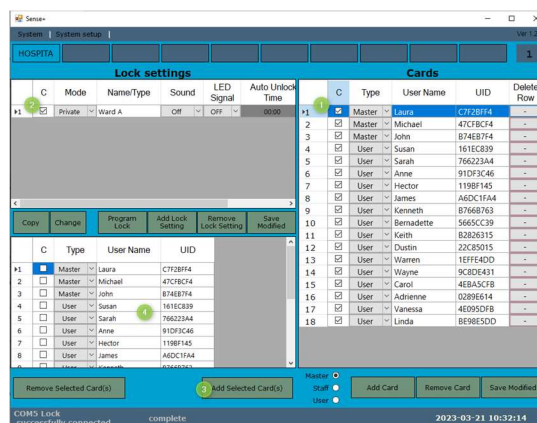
Sense+

System | System setup |

Ver 1.2

HOSPITA

1

Lock settings

| | C | Mode | Name/Type | Sound | LED Signal | Auto Unlock Time |
|---|---|---|---|---|---|---|
| ▸1 | ☑ | Private | Ward A | Off | OFF | 00:00 |

2

Copy | Change | Program Lock | Add Lock Setting | Remove Lock Setting | Save Modified

| | C | Type | User Name | UID |
|---|---|---|---|---|
| ▸1 | ☐ | Master | Laura | C7F2BFF4 |
| 2 | ☐ | Master | Michael | 47CFBCF4 |
| 3 | ☐ | Master | John | B74EB7F4 |
| 4 | ☐ | User | Susan | 161EC839 |
| 5 | ☐ | User | Sarah | 766223A4 |
| 6 | ☐ | User | Anne | 91DF3C46 |
| 7 | ☐ | User | Hector | 119BF145 |
| 8 | ☐ | User | James | A6DC1FA4 |
| 9 | ☐ | User | Kenneth | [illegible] |

4

Cards

| | C | Type | User Name | UID | Delete Row |
|---|---|---|---|---|---|
| ▸1 | ☑ | Master | Laura | C7F2BFF4 | - |
| 2 | ☑ | Master | Michael | 47CFBCF4 | - |
| 3 | ☑ | Master | John | B74EB7F4 | - |
| 4 | ☑ | User | Susan | 161EC839 | - |
| 5 | ☑ | User | Sarah | 766223A4 | - |
| 6 | ☑ | User | Anne | 91DF3C46 | - |
| 7 | ☑ | User | Hector | 119BF145 | - |
| 8 | ☑ | User | James | A6DC1FA4 | - |
| 9 | ☑ | User | Kenneth | B766B763 | - |
| 10 | ☑ | User | Bernadette | 5665CC39 | - |
| 11 | ☑ | User | Keith | B2826315 | - |
| 12 | ☑ | User | Dustin | 22C85015 | - |
| 13 | ☑ | User | Warren | 1EFFE4DD | - |
| 14 | ☑ | User | Wayne | 9C8DE431 | - |
| 15 | ☑ | User | Carol | 4EBA5CFB | - |
| 16 | ☑ | User | Adrienne | 0289E614 | - |
| 17 | ☑ | User | Vanessa | 4E095DFB | - |
| 18 | ☑ | User | Linda | BE98E5DD | - |

1

Remove Selected Card(s)

3 Add Selected Card(s)

Master
Staff
User

Add Card | Remove Card | Save Modified

COM5 Lock successfully connected

complete

2023-03-21 10:32:14